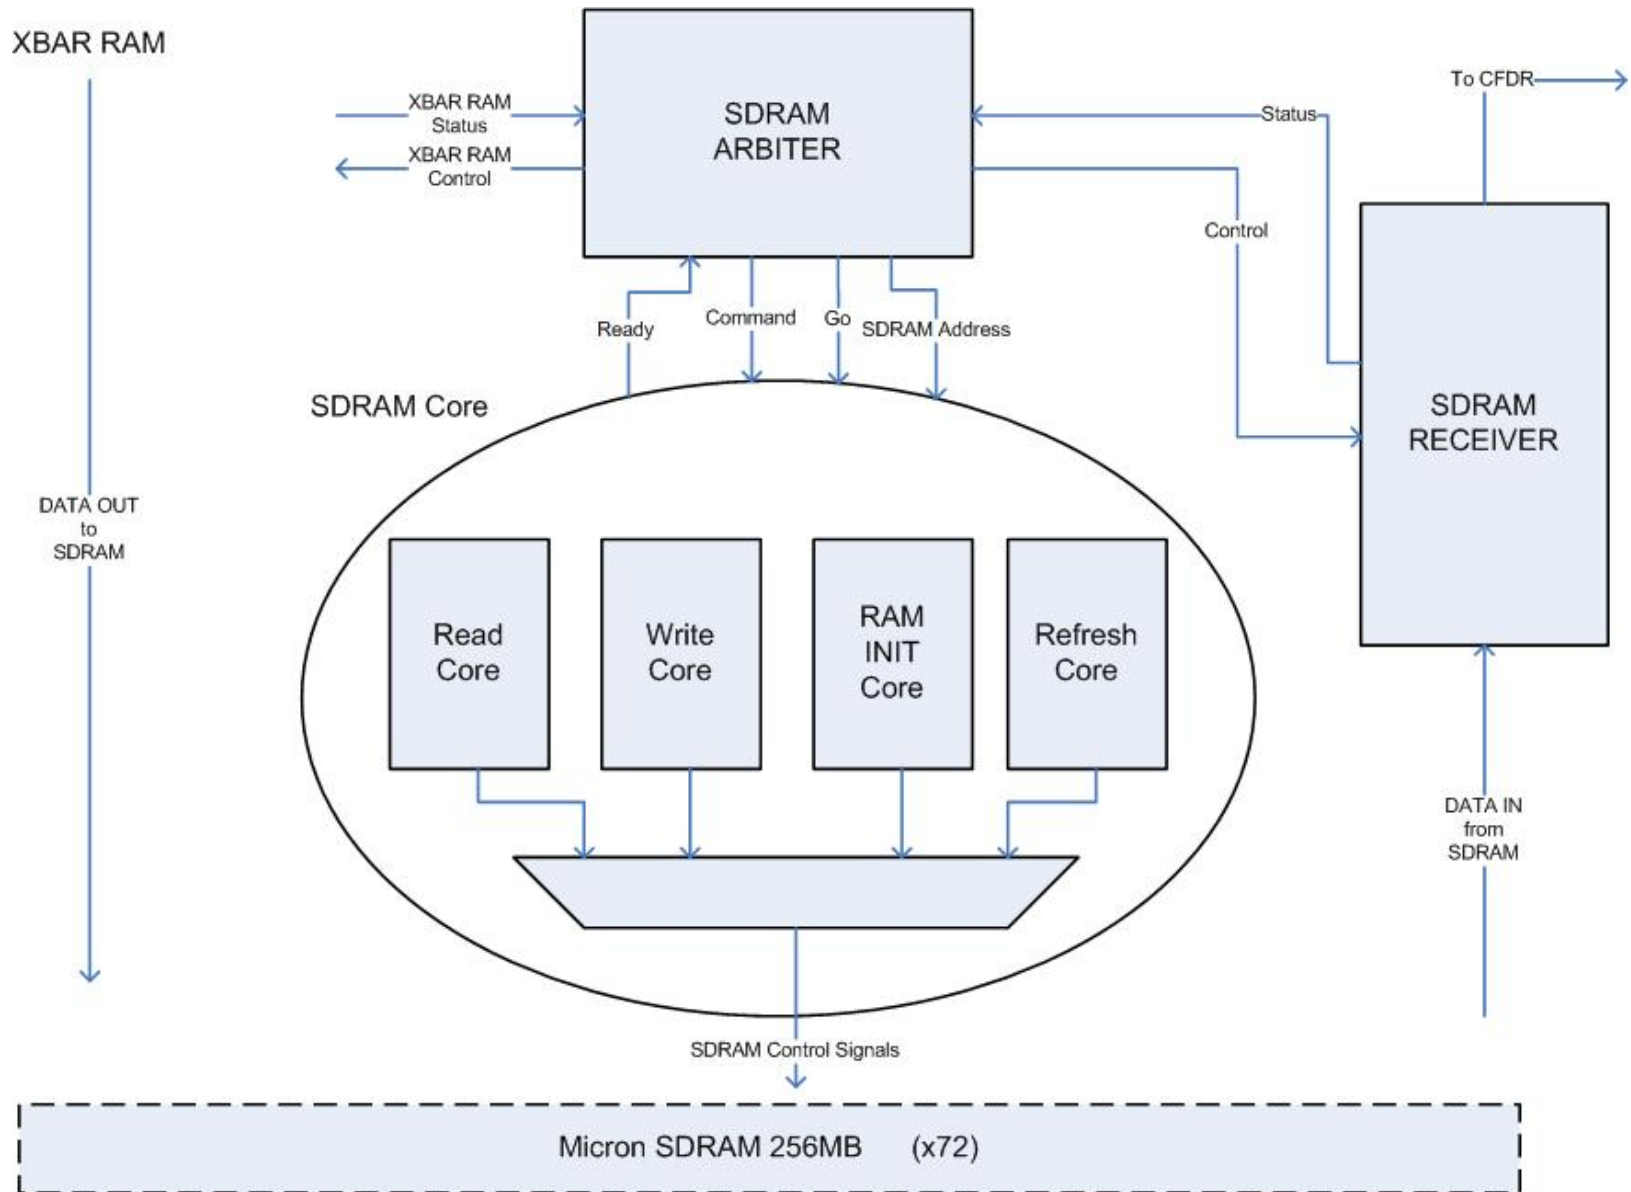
XBAR RAM

XBAR RAM Status

XBAR RAM Control

SDRAM ARBITER

To CFDR

Status

Control

Ready

Command

Go

SDRAM Address

SDRAM Core

SDRAM RECEIVER

DATA OUT to SDRAM

Read Core

Write Core

RAM INIT Core

Refresh Core

DATA IN from SDRAM

SDRAM Control Signals

Micron SDRAM 256MB (x72)